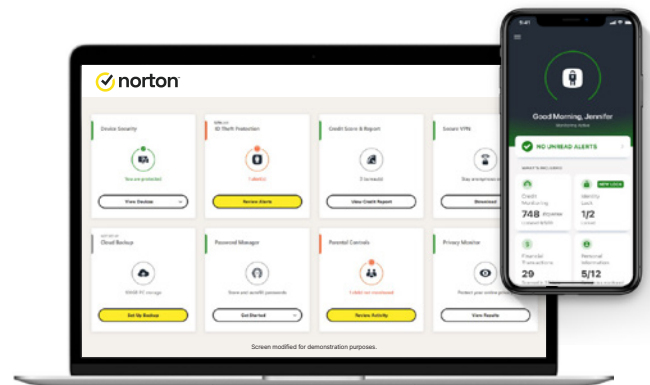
norton

Device Security
You are protected
View Devices

ID Theft Protection
1 alert(s)
Review Alerts

Credit Score & Report
View Credit Report

Secure VPN
Stay anonymous on
Download

Cloud Backup
Set Up Backup

Password Manager
Store and autofill passwords
Get Started

Parental Controls
Review Activity

Privacy Monitor
Protect your online privacy
View Results

Screen modified for demonstration purposes.

Good Morning, Jennifer
Monitoring Active

NO UNREAD ALERTS

Credit Monitoring
748
Identity Lock
1/2
NEW LOCK
Financial Transactions
29
Personal Information
5/12